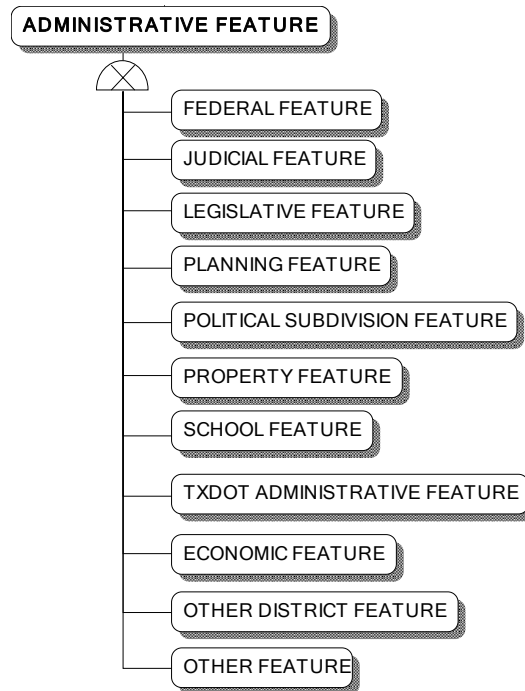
ADMINISTRATIVE FEATURE

FEDERAL FEATURE

JUDICIAL FEATURE

LEGISLATIVE FEATURE

PLANNING FEATURE

POLITICAL SUBDIVISION FEATURE

PROPERTY FEATURE

SCHOOL FEATURE

TXDOT ADMINISTRATIVE FEATURE

ECONOMIC FEATURE

OTHER DISTRICT FEATURE

OTHER FEATURE